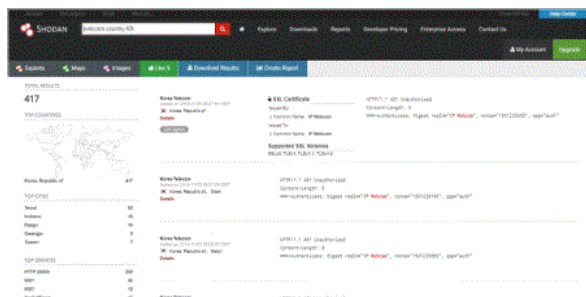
SHODAN ipwebcam country:KR

Explore Downloads Reports Developer Pricing Enterprise Access Contact Us

My Account Upgrade

Exploits Maps Images Like 5 Download Results Create Report

TOTAL RESULTS
417

TOP COUNTRIES

Korea, Republic of 417

TOP CITIES
Seoul
Incheon
Daegu
Seongju
Suwon

TOP SERVICES
HTTP (8080)

Korea Telecom
Korea, Republic of
Details

SSL Certificate
Issued By:
|- Common Name: IP Webcam
Issued To:
|- Common Name: IP Webcam
Supported SSL Versions
SSLv3, TLSv1, TLSv1.1, TLSv1.2

HTTP/1.1 401 Unauthorized
Content-Length: 0
WWW-Authenticate: Digest realm="IP Webcam", nonce="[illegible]", qop="auth"

Korea Telecom
Korea, Republic of, Seoul
Details

HTTP/1.1 401 Unauthorized
Content-Length: 0
WWW-Authenticate: Digest realm="IP Webcam", nonce="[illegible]", qop="auth"

Korea Telecom
Korea, Republic of, Seoul
Details

HTTP/1.1 401 Unauthorized
Content-Length: 0
WWW-Authenticate: Digest realm="IP Webcam", nonce="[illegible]", qop="auth"